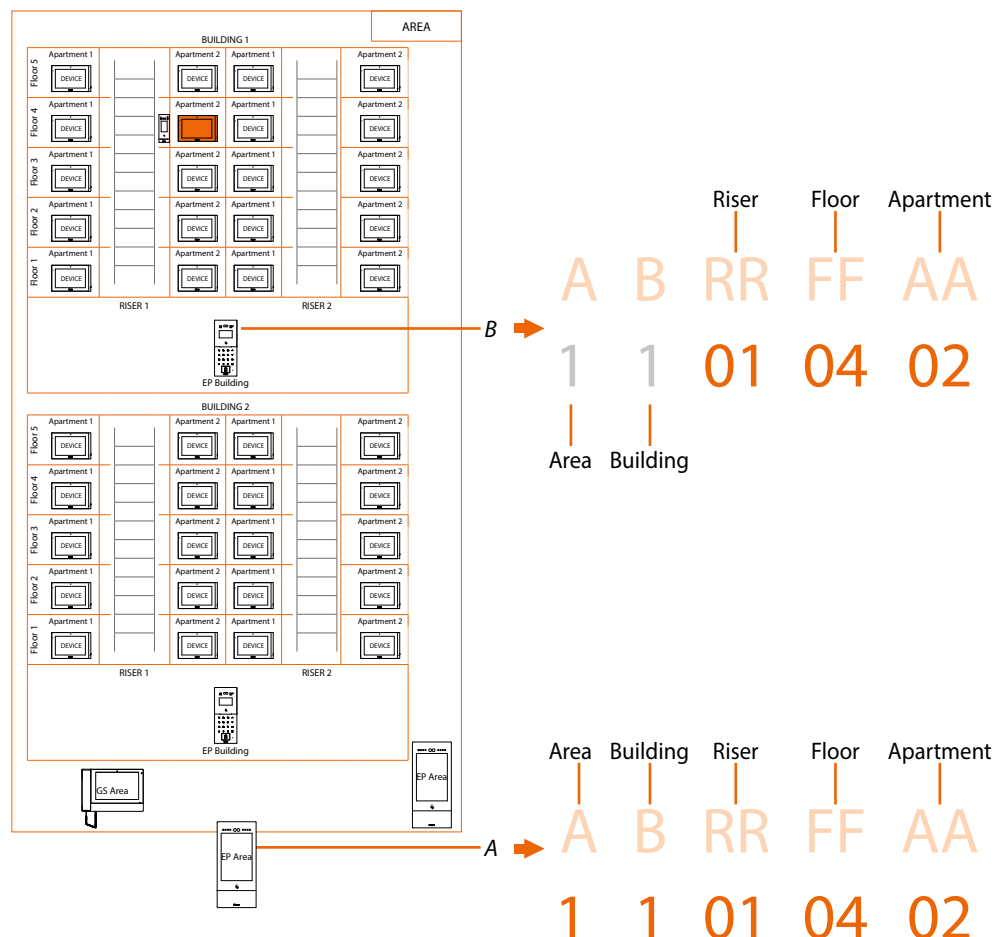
AREA

BUILDING 1

Floor 5
Apartment 1
DEVICE
Apartment 2
DEVICE
Apartment 1
DEVICE
Apartment 2
DEVICE

Floor 4
Apartment 1
DEVICE
Apartment 2
Apartment 1
DEVICE
Apartment 2
DEVICE

Floor 3
Apartment 1
DEVICE
Apartment 2
DEVICE
Apartment 1
DEVICE
Apartment 2
DEVICE

Floor 2
Apartment 1
DEVICE
Apartment 2
DEVICE
Apartment 1
DEVICE
Apartment 2
DEVICE

Floor 1
Apartment 1
DEVICE
Apartment 2
DEVICE
Apartment 1
DEVICE
Apartment 2
DEVICE

RISER 1
RISER 2

EP Building

BUILDING 2

Floor 5
Apartment 1
DEVICE
Apartment 2
DEVICE
Apartment 1
DEVICE
Apartment 2
DEVICE

Floor 4
Apartment 1
DEVICE
Apartment 2
DEVICE
Apartment 1
DEVICE
Apartment 2
DEVICE

Floor 3
Apartment 1
DEVICE
Apartment 2
DEVICE
Apartment 1
DEVICE
Apartment 2
DEVICE

Floor 2
Apartment 1
DEVICE
Apartment 2
DEVICE
Apartment 1
DEVICE
Apartment 2
DEVICE

Floor 1
Apartment 1
DEVICE
Apartment 2
DEVICE
Apartment 1
DEVICE
Apartment 2
DEVICE

RISER 1
RISER 2

EP Building

EP Area

GS Area

EP Area

Riser Floor Apartment
A B RR FF AA
B
1 1 01 04 02
Area Building

Area Building Riser Floor Apartment
A B RR FF AA
A
1 1 01 04 02